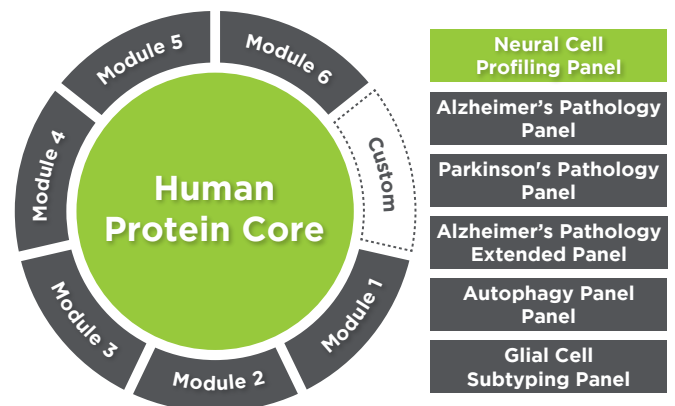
Human Protein Core

Module 1

Module 2

Module 3

Module 4

Module 5

Module 6

Custom

Neural Cell Profiling Panel

Alzheimer's Pathology Panel

Parkinson's Pathology Panel

Alzheimer's Pathology Extended Panel

Autophagy Panel Panel

Glial Cell Subtyping Panel